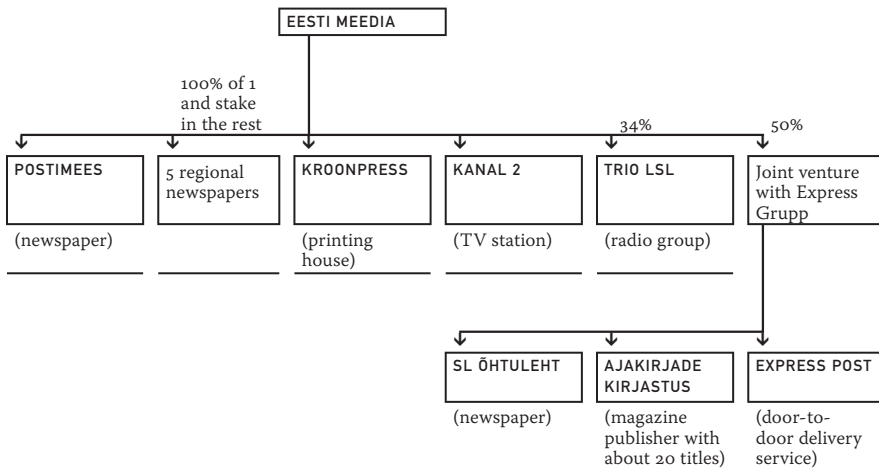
EESTI MEEDIA

100% of 1 and stake in the rest

34%

50%

POSTIMEES

(newspaper)

5 regional newspapers

KROONPRESS

(printing house)

KANAL 2

(TV station)

TRIO LSL

(radio group)

Joint venture with Express Grupp

SL ÕHTULEHT

(newspaper)

AJAKIRJADE KIRJASTUS

(magazine publisher with about 20 titles)

EXPRESS POST

(door-to-door delivery service)